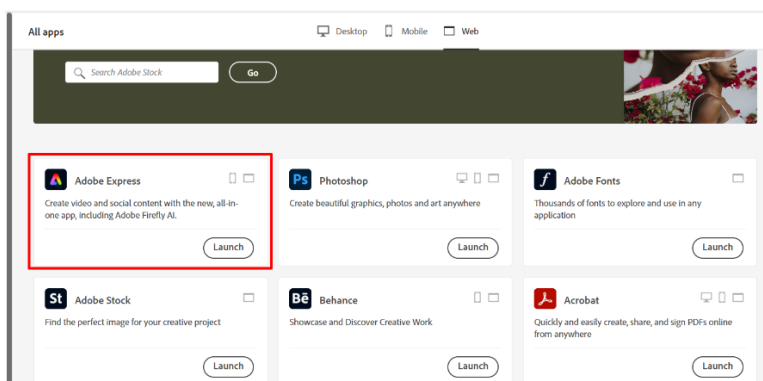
All apps

Desktop Mobile Web

Search Adobe Stock

Go

Adobe Express

Create video and social content with the new, all-in-one app, including Adobe Firefly AI.

Launch

Ps

Photoshop

Create beautiful graphics, photos and art anywhere

Launch

f

Adobe Fonts

Thousands of fonts to explore and use in any application

Launch

St

Adobe Stock

Find the perfect image for your creative project

Launch

Bē

Behance

Showcase and Discover Creative Work

Launch

Acrobat

Quickly and easily create, share, and sign PDFs online from anywhere

Launch